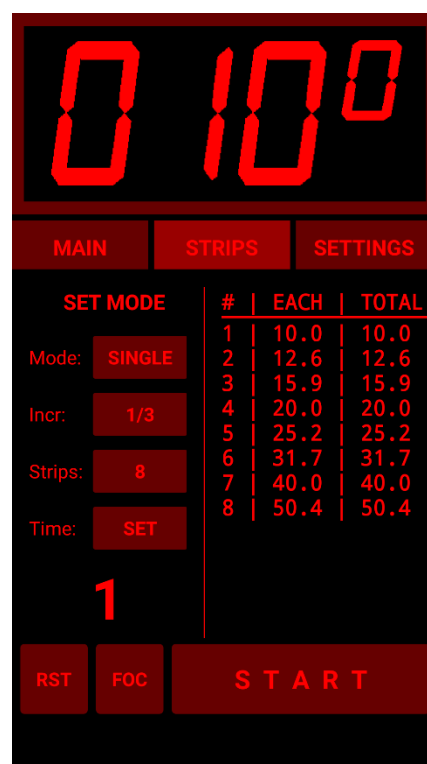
0 10⁰

MAIN
STRIPS
SETTINGS

SET MODE

Mode: SINGLE

Incr: 1/3

Strips: 8

Time: SET

1

| # | EACH | TOTAL |
|---|---|---|
| 1 | 10.0 | 10.0 |
| 2 | 12.6 | 12.6 |
| 3 | 15.9 | 15.9 |
| 4 | 20.0 | 20.0 |
| 5 | 25.2 | 25.2 |
| 6 | 31.7 | 31.7 |
| 7 | 40.0 | 40.0 |
| 8 | 50.4 | 50.4 |

RST
FOC
START